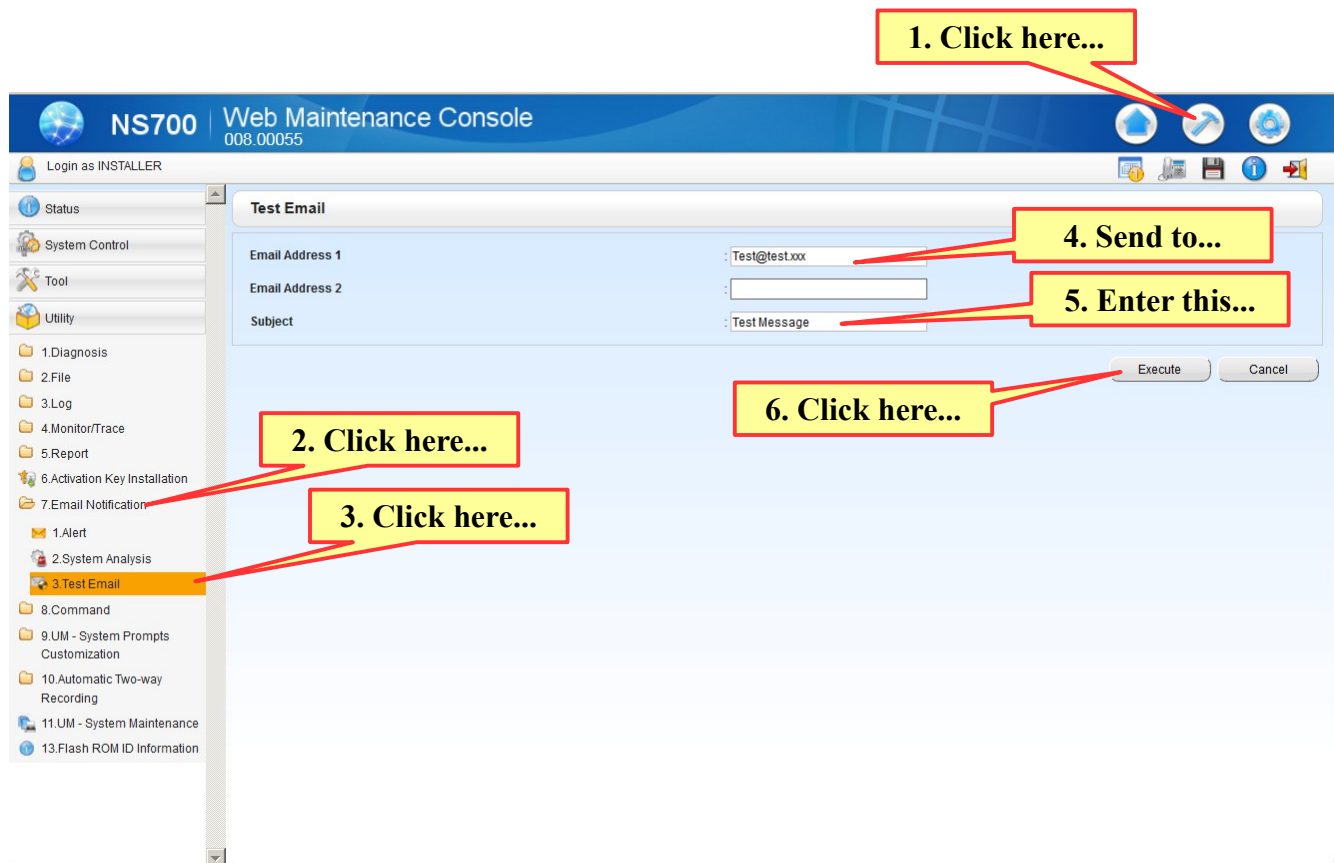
1. Click here...

NS700 | Web Maintenance Console
008.00055

Login as INSTALLER

Status
System Control
Tool
Utility

1.Diagnosis
2.File
3.Log
4.Monitor/Trace
5.Report
6.Activation Key Installation
7.Email Notification
1.Alert
2.System Analysis
3.Test Email
8.Command
9.UM - System Prompts Customization
10.Automatic Two-way Recording
11.UM - System Maintenance
13.Flash ROM ID Information

Test Email

Email Address 1 : Test@test.xxx
Email Address 2 :
Subject : Test Message

4. Send to...
5. Enter this...

Execute
Cancel

6. Click here...
2. Click here...
3. Click here...